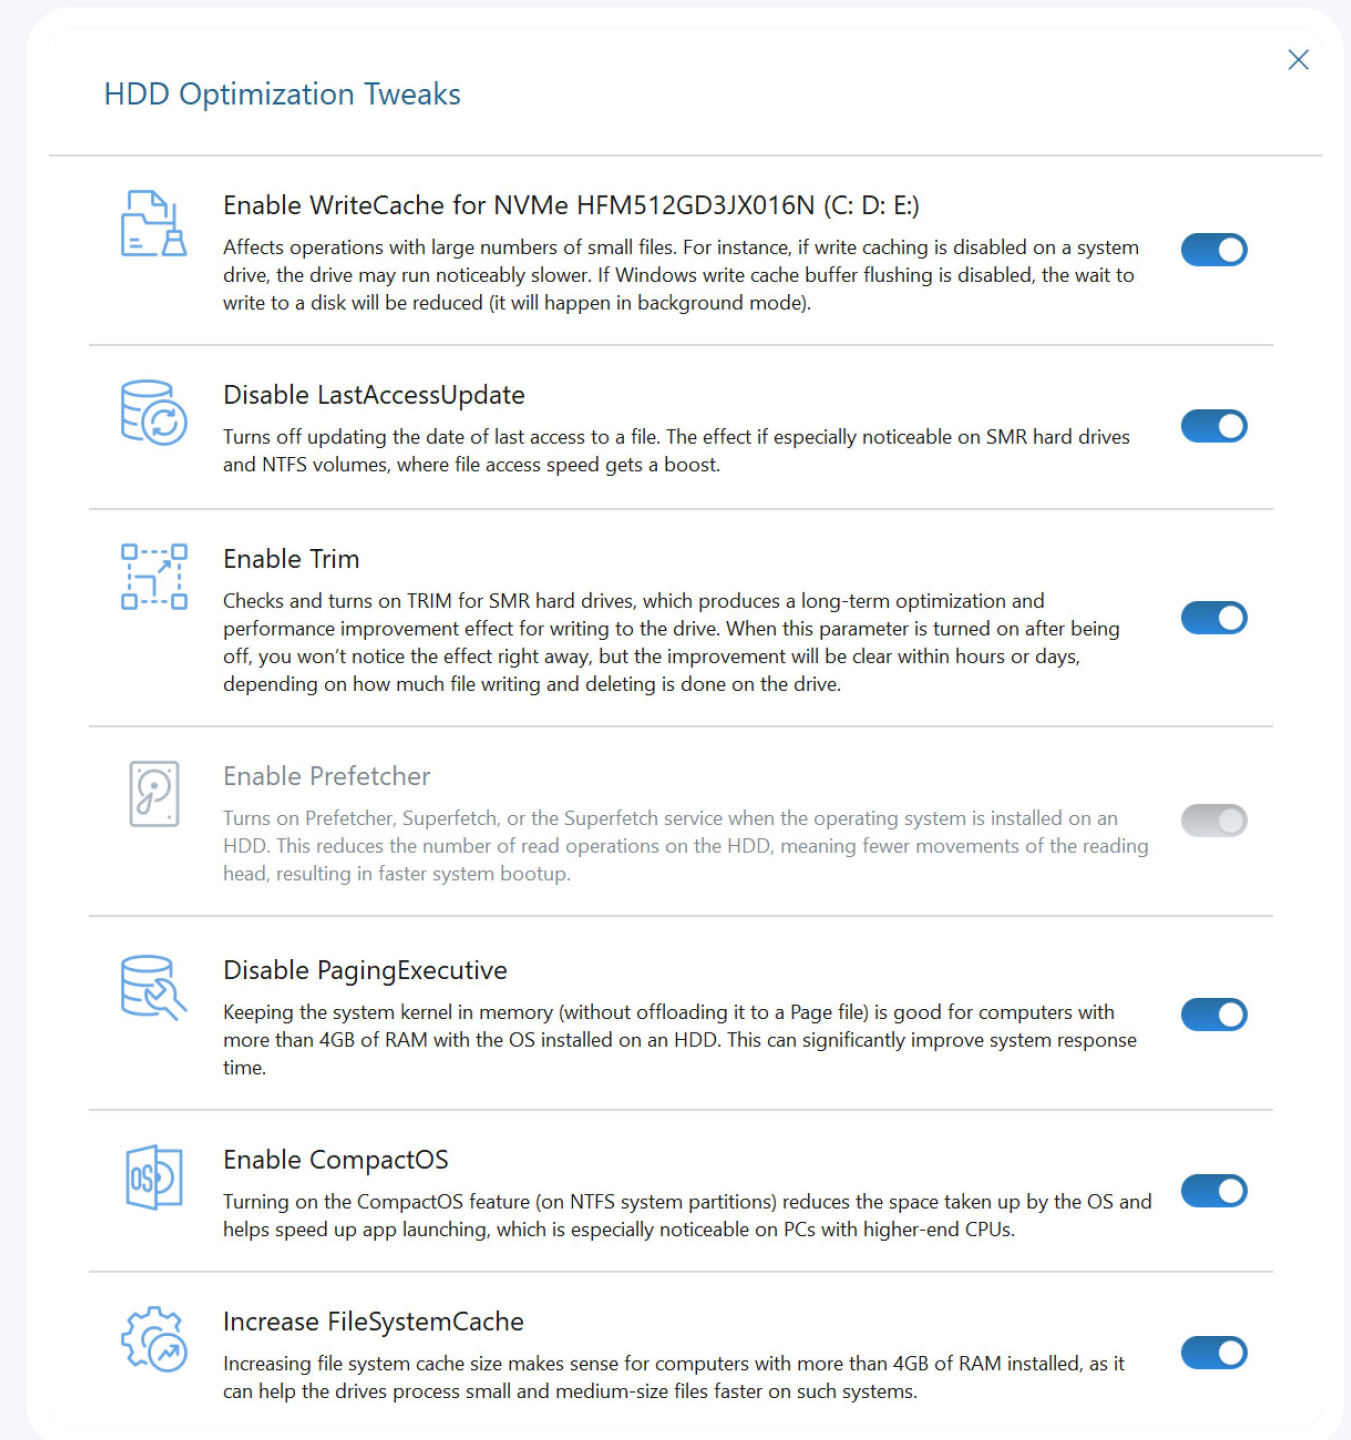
HDD Optimization Tweaks

Enable WriteCache for NVMe HFM512GD3JX016N (C: D: E:)

Affects operations with large numbers of small files. For instance, if write caching is disabled on a system drive, the drive may run noticeably slower. If Windows write cache buffer flushing is disabled, the wait to write to a disk will be reduced (it will happen in background mode).

Disable LastAccessUpdate

Turns off updating the date of last access to a file. The effect if especially noticeable on SMR hard drives and NTFS volumes, where file access speed gets a boost.

Enable Trim

Checks and turns on TRIM for SMR hard drives, which produces a long-term optimization and performance improvement effect for writing to the drive. When this parameter is turned on after being off, you won't notice the effect right away, but the improvement will be clear within hours or days, depending on how much file writing and deleting is done on the drive.

Enable Prefetcher

Turns on Prefetcher, Superfetch, or the Superfetch service when the operating system is installed on an HDD. This reduces the number of read operations on the HDD, meaning fewer movements of the reading head, resulting in faster system bootup.

Disable PagingExecutive

Keeping the system kernel in memory (without offloading it to a Page file) is good for computers with more than 4GB of RAM with the OS installed on an HDD. This can significantly improve system response time.

Enable CompactOS

Turning on the CompactOS feature (on NTFS system partitions) reduces the space taken up by the OS and helps speed up app launching, which is especially noticeable on PCs with higher-end CPUs.

Increase FileSystemCache

Increasing file system cache size makes sense for computers with more than 4GB of RAM installed, as it can help the drives process small and medium-size files faster on such systems.